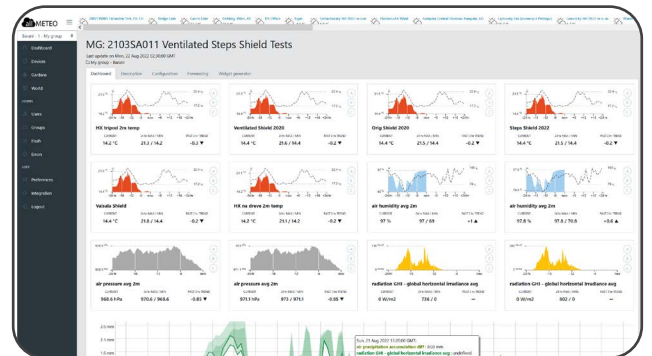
METEO

Basin › My group

Dashboard
Devices
Gardens
World
Users
Groups
Push
Errors
Preferences
Integration
Export

MG: 2103SA011 Ventilated Steps Shield Tests

Last update on Mon, 22 Aug 2022 12:00:00 GMT
My group - Basin

Dashboard | Description | Configuration | Forecasting | Widget generator

HX tripod 2m temp
14.2 °C | 21.1 / 14.2 | -0.2 ▼

Ventilated Shield 2020
14.4 °C | 21.6 / 14.4 | -0.2 ▼

Orig Shield 2020
14.4 °C | 21.5 / 14.4 | -0.2 ▼

Steps Shield 2022
14.4 °C | 21.5 / 14.4 | -0.2 ▼

Vaisala Shield
14.4 °C | 21.8 / 14.4 | -0.2 ▼

HX na dreve 2m temp
14.2 °C | 21.1 / 14.2 | -0.2 ▼

air humidity avg 2m
97 % | 97 / 69 | +1 ▲

air humidity avg 2m
97.8 % | 97.8 / 70.6 | +3.6 ▲

air pressure avg 2m
968.6 hPa | 970.6 / 968.6 | -0.85 ▼

air pressure avg 2m
971.1 hPa | 973 / 971.1 | -0.85 ▼

radiation GHI - global horizontal irradiance avg
0 W/m2 | 736 / 0 | --

radiation GHI - global horizontal irradiance avg
0 W/m2 | 902 / 0 | --

2.0 mm
1.5 mm

Sun, 21 Aug 2022 12:00:00 GMT
air precipitation accumulation diff : 0.00 mm
radiation GHI - global horizontal irradiance avg : undefined